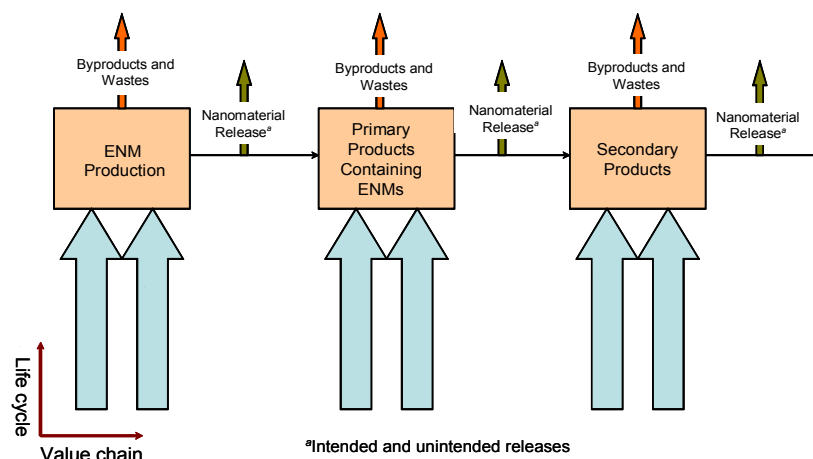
Byproducts and Wastes

Nanomaterial Release$^a$

ENM Production

Byproducts and Wastes

Nanomaterial Release$^a$

Primary Products Containing ENMs

Byproducts and Wastes

Nanomaterial Release$^a$

Secondary Products

Life cycle

Value chain

$^a$Intended and unintended releases